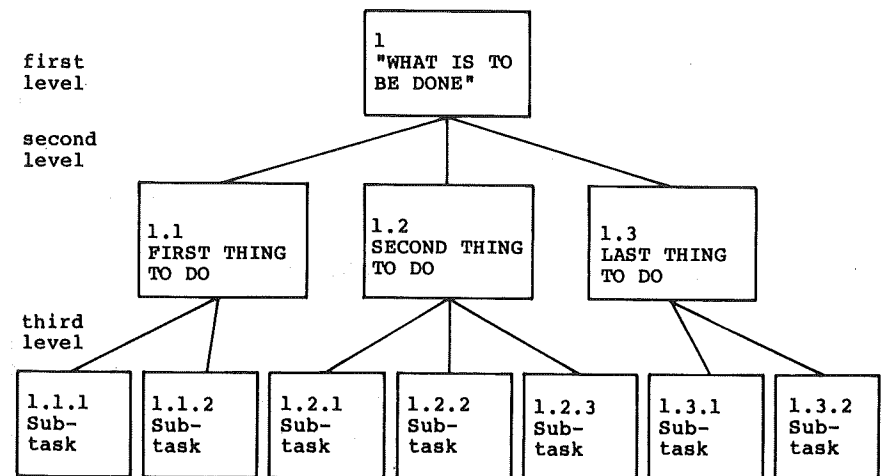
first level

1
"WHAT IS TO BE DONE"

second level

1.1
FIRST THING TO DO

1.2
SECOND THING TO DO

1.3
LAST THING TO DO

third level

1.1.1
Subtask

1.1.2
Subtask

1.2.1
Subtask

1.2.2
Subtask

1.2.3
Subtask

1.3.1
Subtask

1.3.2
Subtask